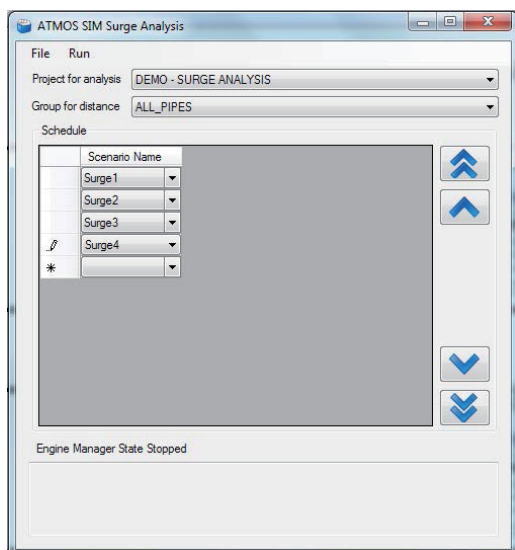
ATMOS SIM Surge Analysis

File Run

Project for analysis DEMO - SURGE ANALYSIS

Group for distance ALL_PIPES

Schedule

| | Scenario Name |
|---|---|
| | Surge1 |
| | Surge2 |
| | Surge3 |
| | Surge4 |
| * | |

Engine Manager State Stopped